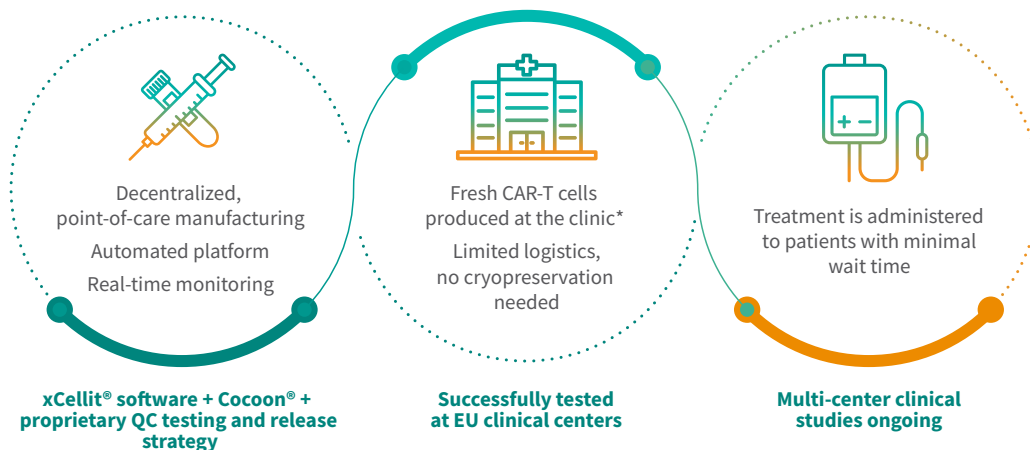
Decentralized, point-of-care manufacturing

Automated platform

Real-time monitoring

Fresh CAR-T cells produced at the clinic*

Limited logistics, no cryopreservation needed

Treatment is administered to patients with minimal wait time

xCellit® software + Cocoon® + proprietary QC testing and release strategy

Successfully tested at EU clinical centers

Multi-center clinical studies ongoing